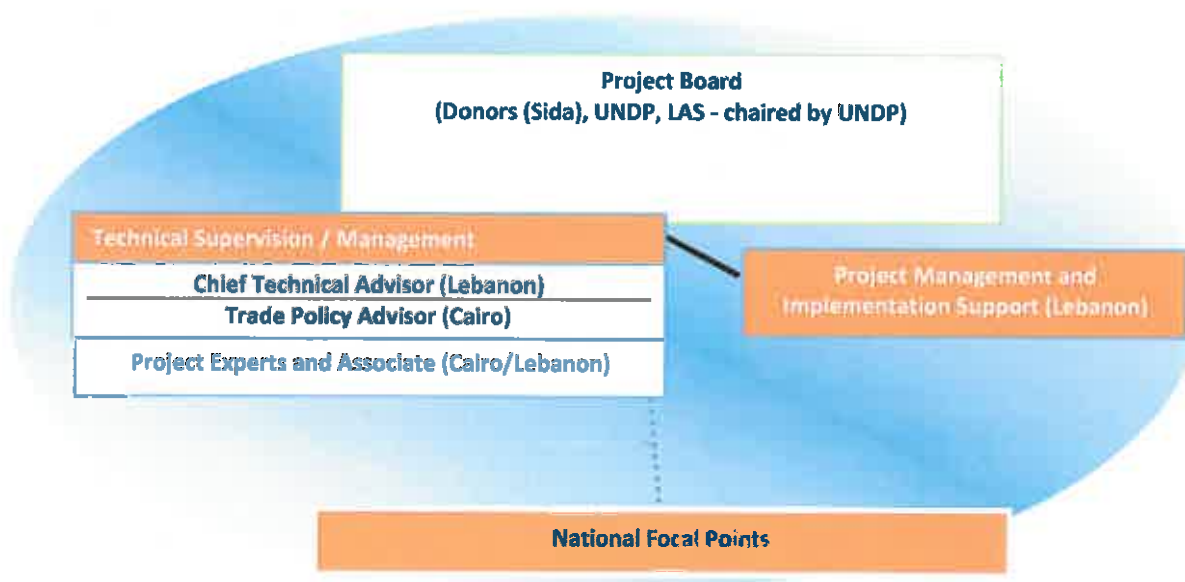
Project Board
(Donors (Sida), UNDP, LAS - chaired by UNDP)

Technical Supervision / Management

Chief Technical Advisor (Lebanon)

Trade Policy Advisor (Cairo)

Project Experts and Associate (Cairo/Lebanon)

Project Management and Implementation Support (Lebanon)

National Focal Points